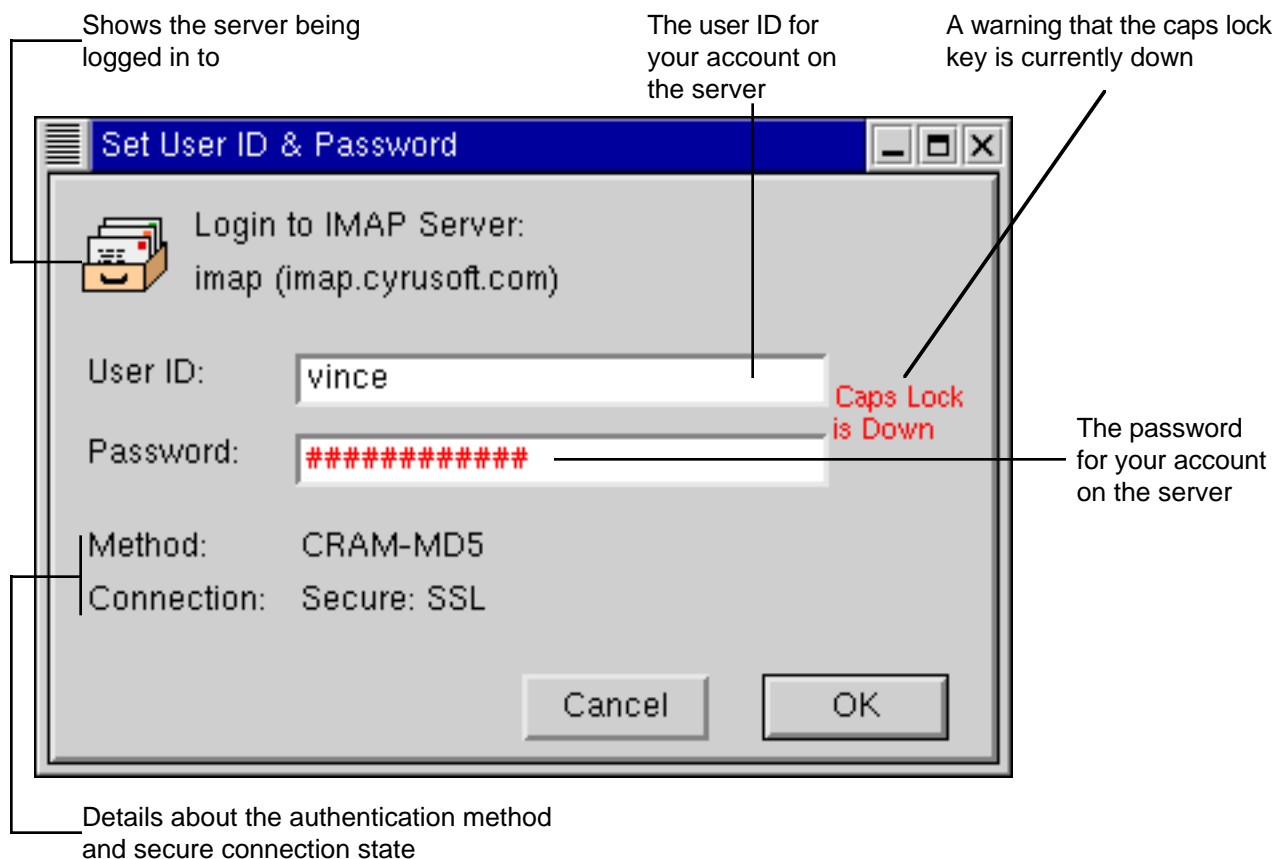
Shows the server being logged in to

The user ID for your account on the server

A warning that the caps lock key is currently down

Set User ID & Password

Login to IMAP Server:
imap (imap.cyrusoft.com)

User ID: vince

Caps Lock is Down

Password: ############

The password for your account on the server

Method: CRAM-MD5
Connection: Secure: SSL

Cancel

OK

Details about the authentication method and secure connection state